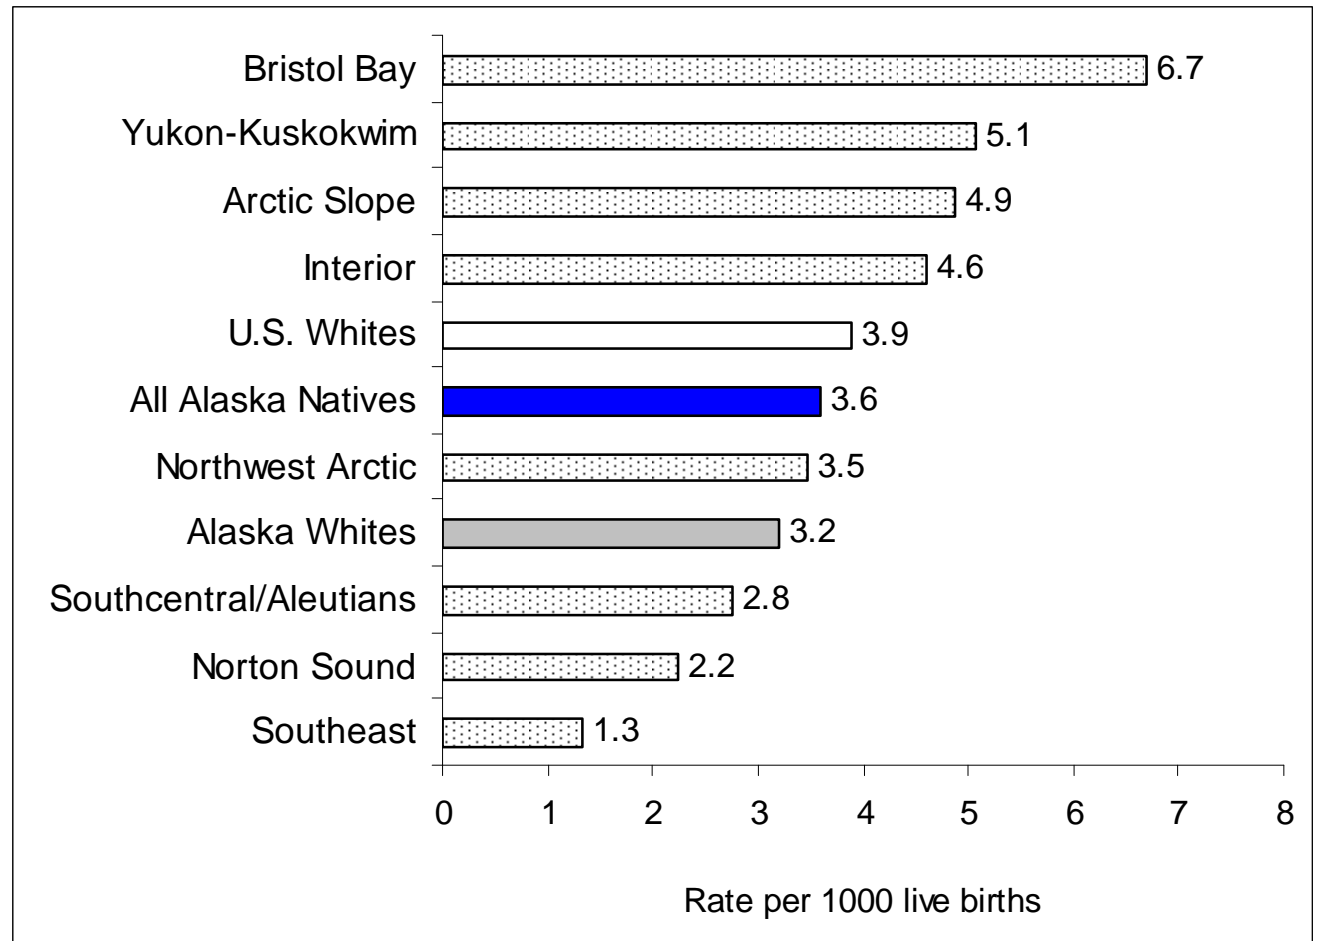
Bristol Bay 6.7
Yukon-Kuskokwim 5.1
Arctic Slope 4.9
Interior 4.6
U.S. Whites 3.9
All Alaska Natives 3.6
Northwest Arctic 3.5
Alaska Whites 3.2
Southcentral/Aleutians 2.8
Norton Sound 2.2
Southeast 1.3

0 1 2 3 4 5 6 7 8

Rate per 1000 live births